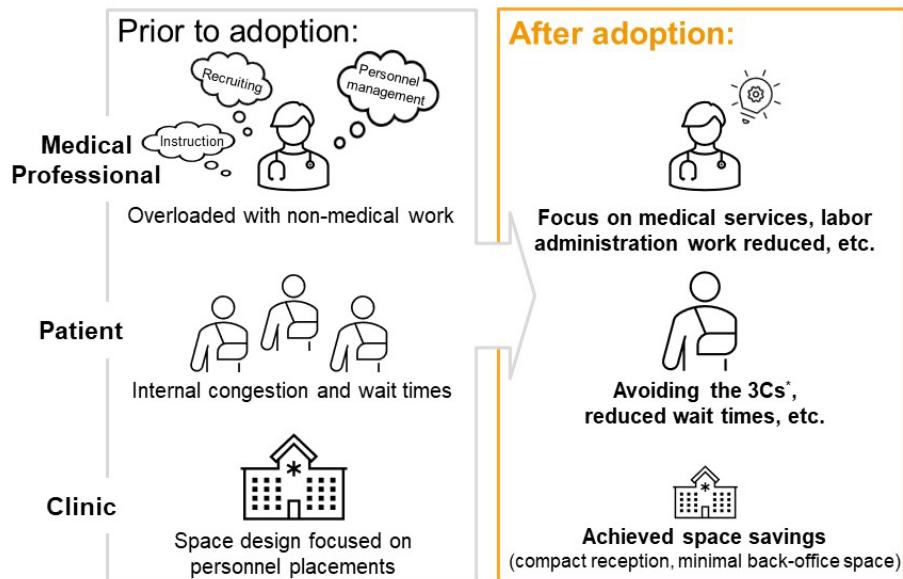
Prior to adoption:

Recruiting

Personnel management

Instruction

Medical Professional

Overloaded with non-medical work

Patient

Internal congestion and wait times

Clinic

Space design focused on personnel placements

After adoption:

Focus on medical services, labor administration work reduced, etc.

Avoiding the 3Cs*, reduced wait times, etc.

Achieved space savings (compact reception, minimal back-office space)